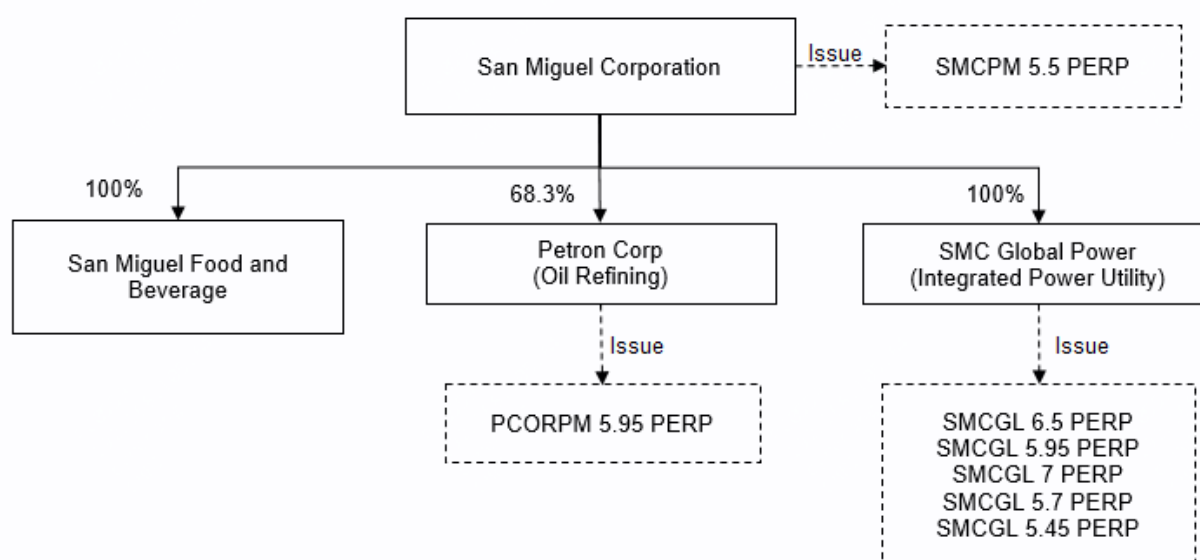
San Miguel Corporation

Issue

SMCPM 5.5 PERP

100%

San Miguel Food and Beverage

68.3%

Petron Corp
(Oil Refining)

Issue

PCORPM 5.95 PERP

100%

SMC Global Power
(Integrated Power Utility)

Issue

SMCGL 6.5 PERP
SMCGL 5.95 PERP
SMCGL 7 PERP
SMCGL 5.7 PERP
SMCGL 5.45 PERP